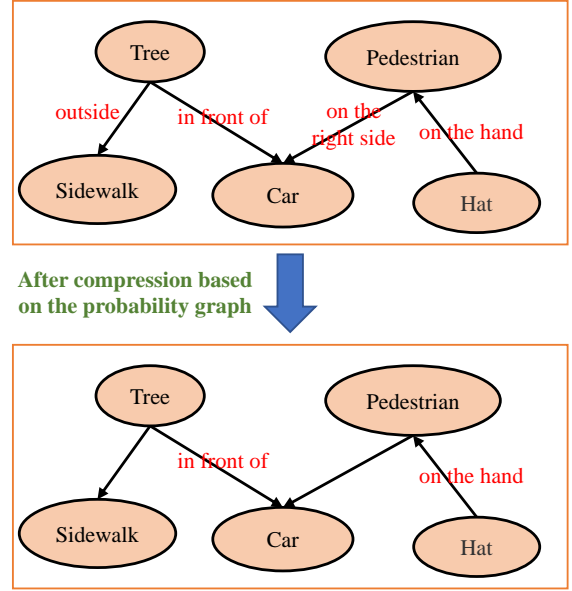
Tree

Pedestrian

outside

in front of

on the right side

on the hand

Sidewalk

Car

Hat

After compression based on the probability graph

Tree

Pedestrian

in front of

on the hand

Sidewalk

Car

Hat